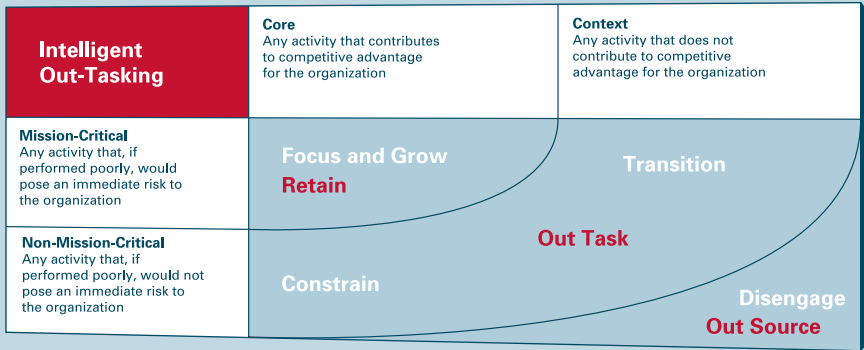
| Intelligent Out-Tasking | Core<br>Any activity that contributes to competitive advantage for the organization | Context<br>Any activity that does not contribute to competitive advantage for the organization |
|---|---|---|
| Mission-Critical<br>Any activity that, if performed poorly, would pose an immediate risk to the organization | Focus and Grow<br>Retain | Transition |
| Non-Mission-Critical<br>Any activity that, if performed poorly, would not pose an immediate risk to the organization | Constrain | Disengage<br>Out Source |

Out Task